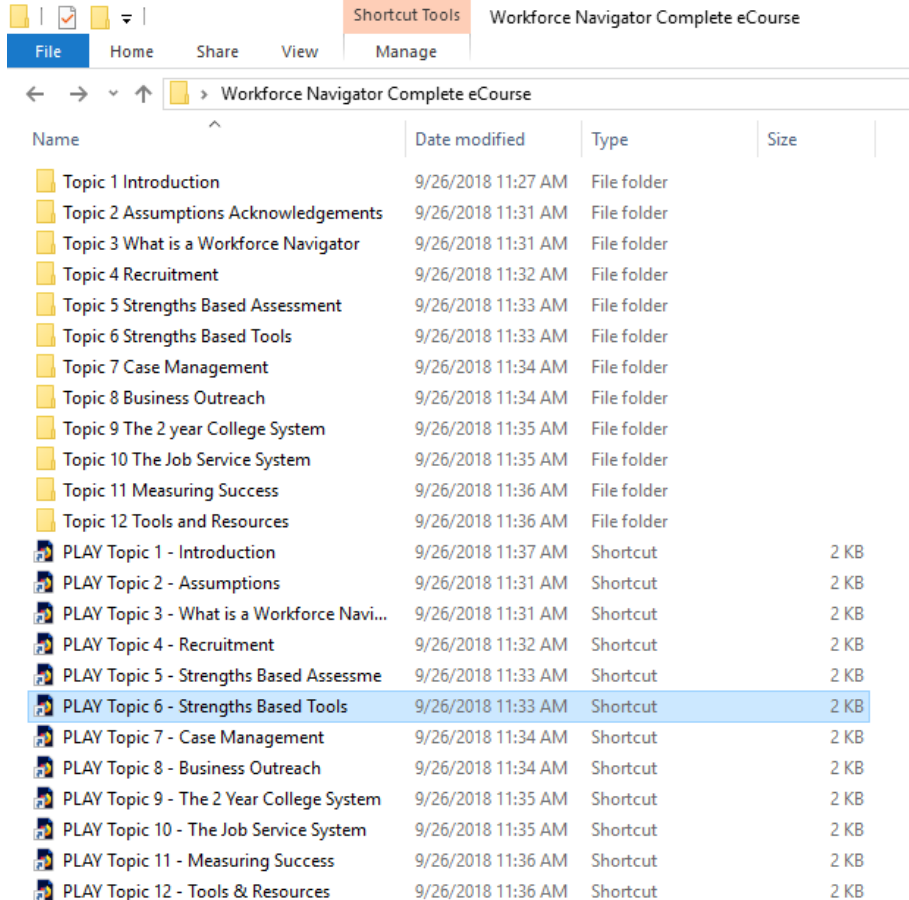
Shortcut Tools Workforce Navigator Complete eCourse

File Home Share View Manage

Workforce Navigator Complete eCourse

| Name | Date modified | Type | Size |
|---|---|---|---|
| Topic 1 Introduction | 9/26/2018 11:27 AM | File folder | |
| Topic 2 Assumptions Acknowledgements | 9/26/2018 11:31 AM | File folder | |
| Topic 3 What is a Workforce Navigator | 9/26/2018 11:31 AM | File folder | |
| Topic 4 Recruitment | 9/26/2018 11:32 AM | File folder | |
| Topic 5 Strengths Based Assessment | 9/26/2018 11:33 AM | File folder | |
| Topic 6 Strengths Based Tools | 9/26/2018 11:33 AM | File folder | |
| Topic 7 Case Management | 9/26/2018 11:34 AM | File folder | |
| Topic 8 Business Outreach | 9/26/2018 11:34 AM | File folder | |
| Topic 9 The 2 year College System | 9/26/2018 11:35 AM | File folder | |
| Topic 10 The Job Service System | 9/26/2018 11:35 AM | File folder | |
| Topic 11 Measuring Success | 9/26/2018 11:36 AM | File folder | |
| Topic 12 Tools and Resources | 9/26/2018 11:36 AM | File folder | |
| PLAY Topic 1 - Introduction | 9/26/2018 11:37 AM | Shortcut | 2 KB |
| PLAY Topic 2 - Assumptions | 9/26/2018 11:31 AM | Shortcut | 2 KB |
| PLAY Topic 3 - What is a Workforce Navi... | 9/26/2018 11:31 AM | Shortcut | 2 KB |
| PLAY Topic 4 - Recruitment | 9/26/2018 11:32 AM | Shortcut | 2 KB |
| PLAY Topic 5 - Strengths Based Assessme | 9/26/2018 11:33 AM | Shortcut | 2 KB |
| PLAY Topic 6 - Strengths Based Tools | 9/26/2018 11:33 AM | Shortcut | 2 KB |
| PLAY Topic 7 - Case Management | 9/26/2018 11:34 AM | Shortcut | 2 KB |
| PLAY Topic 8 - Business Outreach | 9/26/2018 11:34 AM | Shortcut | 2 KB |
| PLAY Topic 9 - The 2 Year College System | 9/26/2018 11:35 AM | Shortcut | 2 KB |
| PLAY Topic 10 - The Job Service System | 9/26/2018 11:35 AM | Shortcut | 2 KB |
| PLAY Topic 11 - Measuring Success | 9/26/2018 11:36 AM | Shortcut | 2 KB |
| PLAY Topic 12 - Tools & Resources | 9/26/2018 11:36 AM | Shortcut | 2 KB |